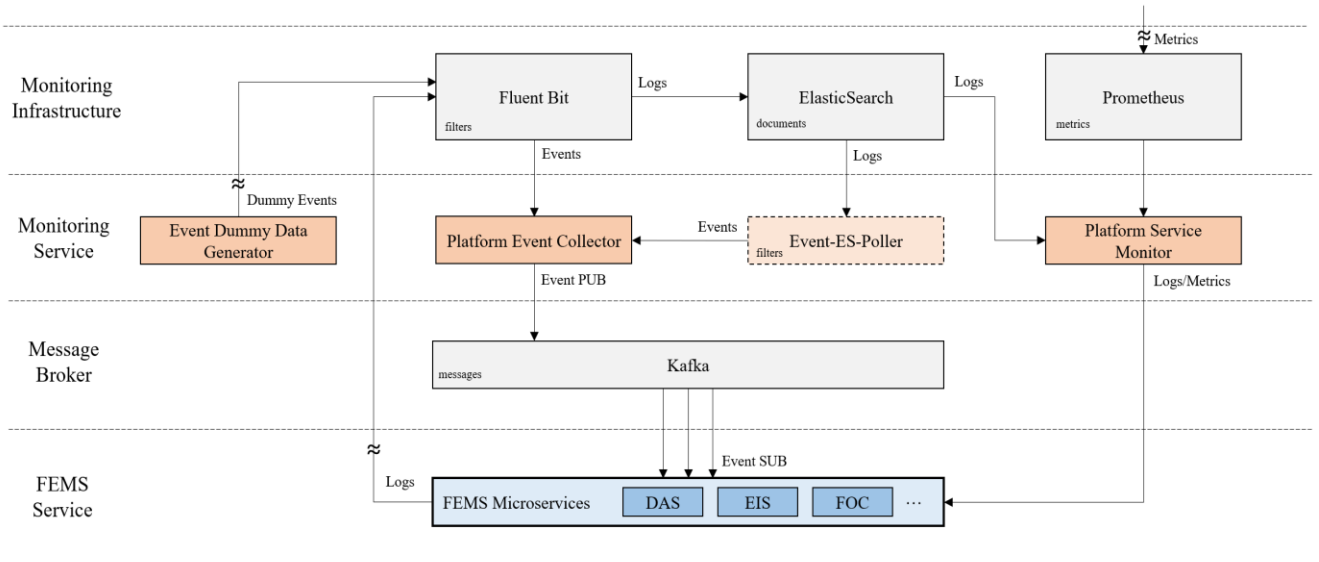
Monitoring Infrastructure

Fluent Bit
filters

Logs

ElasticSearch
documents

Logs

Metrics

Prometheus
metrics

Events

Logs

Monitoring Service

Dummy Events

Event Dummy Data Generator

Platform Event Collector

Events

Event-ES-Poller
filters

Platform Service Monitor

Event PUB

Logs/Metrics

Message Broker

messages

Kafka

FEMS Service

Logs

Event SUB

FEMS Microservices

DAS

EIS

FOC

···